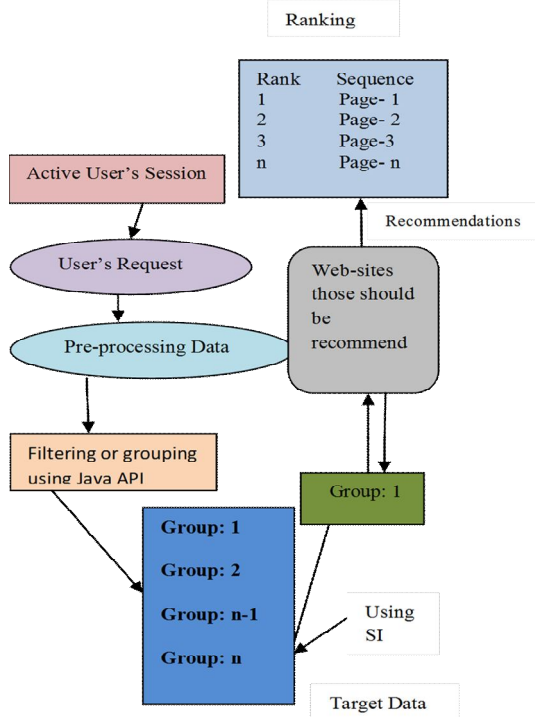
Ranking

| Rank | Sequence |
|---|---|
| 1 | Page- 1 |
| 2 | Page- 2 |
| 3 | Page-3 |
| n | Page- n |

Active User's Session

Recommendations

User's Request

Web-sites those should be recommend

Pre-processing Data

Filtering or grouping using Java API

Group: 1

Group: 1

Group: 2

Group: n-1

Group: n

Using SI

Target Data